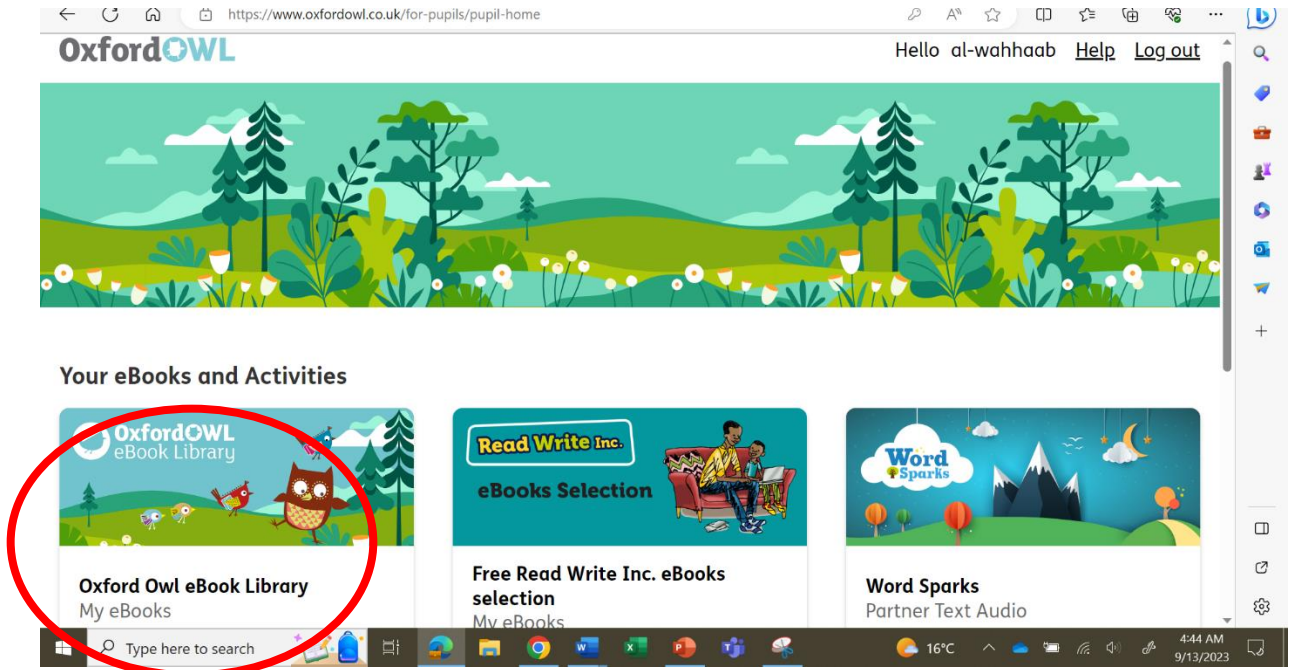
https://www.oxfordowl.co.uk/for-pupils/pupil-home

OxfordOWL

Hello al-wahhaab Help Log out

Your eBooks and Activities

OxfordOWL eBook Library

Oxford Owl eBook Library
My eBooks

Read Write Inc.
eBooks Selection

Free Read Write Inc. eBooks selection
My eBooks

Word Sparks

Word Sparks
Partner Text Audio

Type here to search

16°C

4:44 AM
9/13/2023